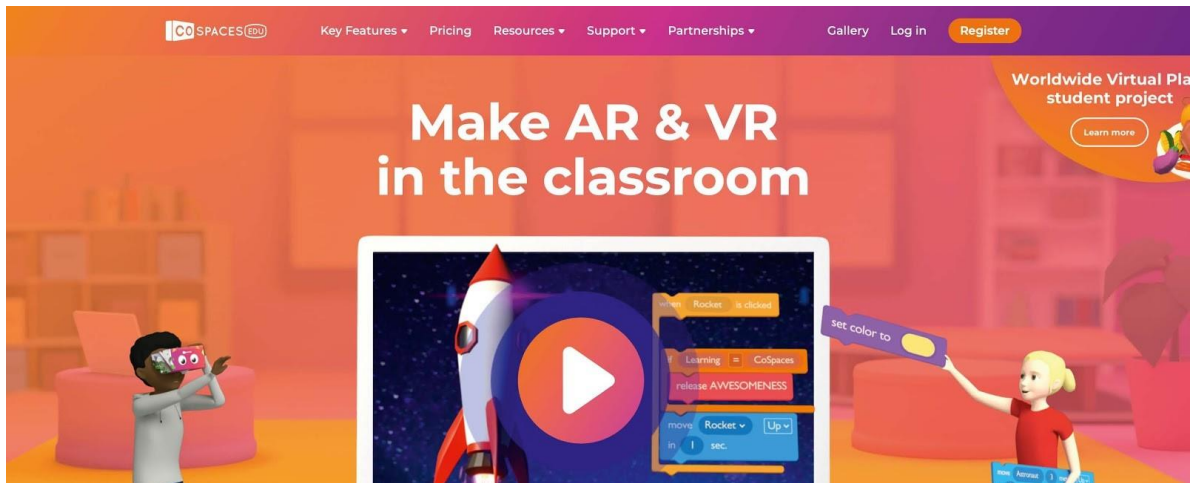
CO SPACES EDU Key Features ▾ Pricing Resources ▾ Support ▾ Partnerships ▾ Gallery Log in Register

Worldwide Virtual Pla
student project

Learn more

Make AR & VR in the classroom

when Rocket is clicked

if Learning = CoSpaces

release AWESOMENESS

move Rocket ⌄ Up ⌄

in 1 sec.

set color to

move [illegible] 1 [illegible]